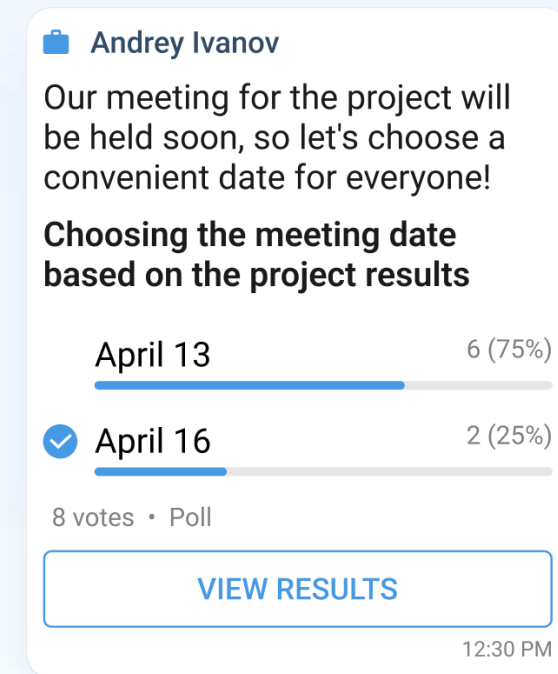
Andrey Ivanov

Our meeting for the project will be held soon, so let's choose a convenient date for everyone!

**Choosing the meeting date based on the project results**

April 13 6 (75%)

April 16 2 (25%)

8 votes • Poll

VIEW RESULTS

12:30 PM